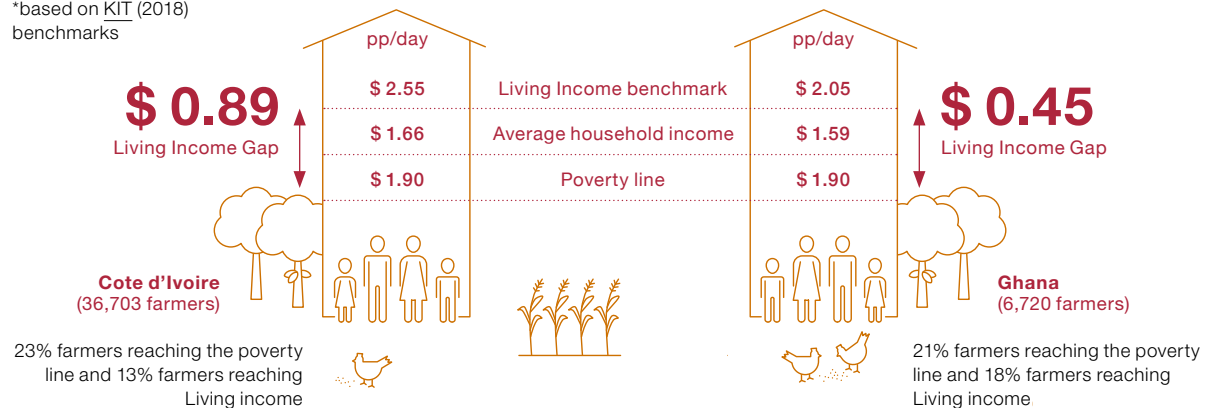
*based on KIT (2018) benchmarks

pp/day

pp/day

$ 0.89
Living Income Gap

$ 2.55 Living Income benchmark $ 2.05

$ 1.66 Average household income $ 1.59

$ 1.90 Poverty line $ 1.90

$ 0.45
Living Income Gap

Cote d'Ivoire
(36,703 farmers)

Ghana
(6,720 farmers)

23% farmers reaching the poverty line and 13% farmers reaching Living income

21% farmers reaching the poverty line and 18% farmers reaching Living income